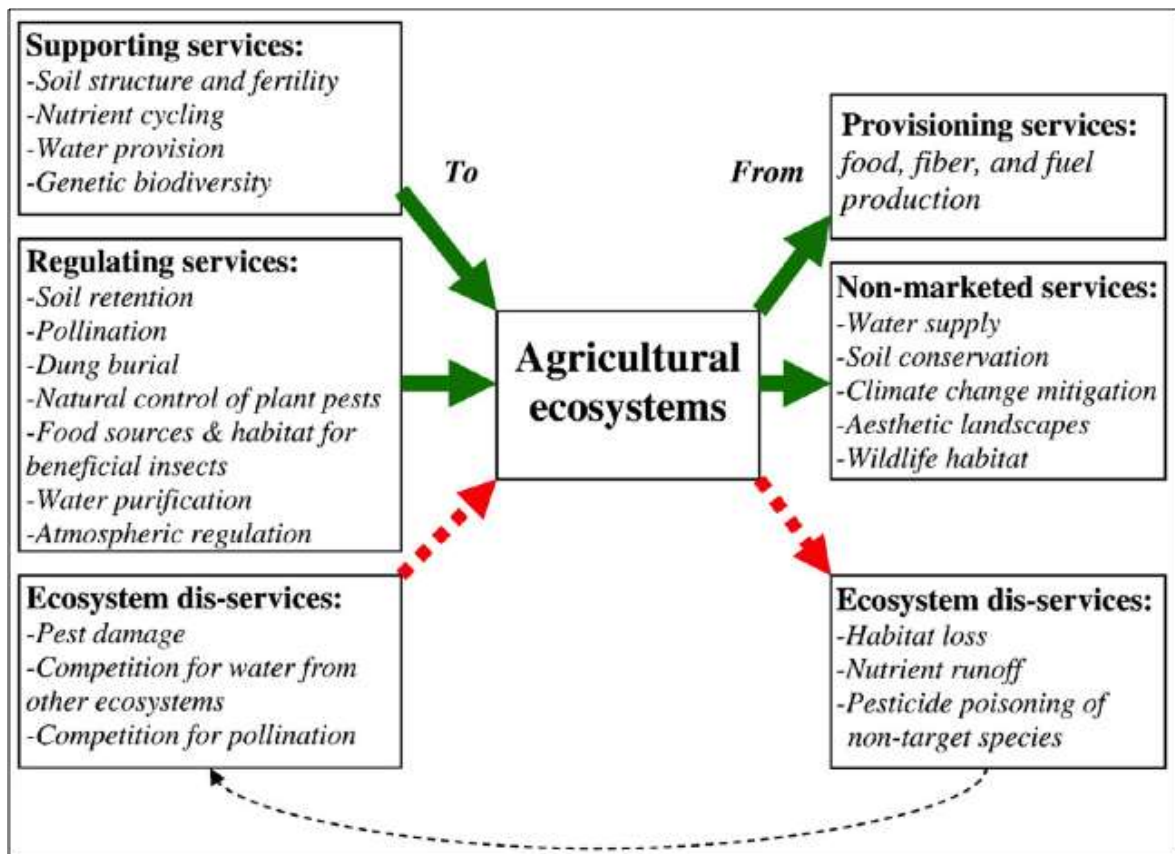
Supporting services:
-Soil structure and fertility
-Nutrient cycling
-Water provision
-Genetic biodiversity

To

From

Provisioning services:
food, fiber, and fuel production

Regulating services:
-Soil retention
-Pollination
-Dung burial
-Natural control of plant pests
-Food sources & habitat for beneficial insects
-Water purification
-Atmospheric regulation

Agricultural ecosystems

Non-marketed services:
-Water supply
-Soil conservation
-Climate change mitigation
-Aesthetic landscapes
-Wildlife habitat

Ecosystem dis-services:
-Pest damage
-Competition for water from other ecosystems
-Competition for pollination

Ecosystem dis-services:
-Habitat loss
-Nutrient runoff
-Pesticide poisoning of non-target species